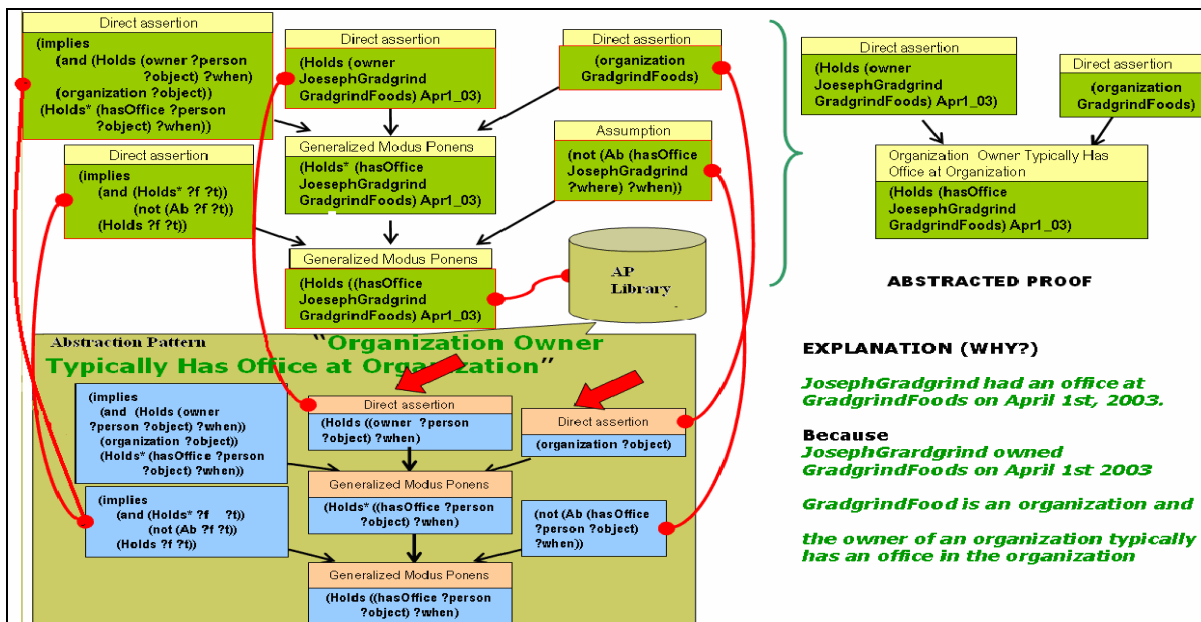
Direct assertion
(implies
(and (Holds (owner ?person ?object) ?when)
(organization ?object))
(Holds* (hasOffice ?person ?object) ?when))

Direct assertion
(Holds (owner JoesephGradgrind GradgrindFoods) Apr1_03)

Direct assertion
(organization GradgrindFoods)

Direct assertion
(implies
(and (Holds* ?f ?t))
(not (Ab ?f ?t)))
(Holds ?f ?t))

Generalized Modus Ponens
(Holds* (hasOffice JoesephGradgrind GradgrindFoods) Apr1_03)

Assumption
(not (Ab (hasOffice JosephGradgrind ?where) ?when))

Generalized Modus Ponens
(Holds ((hasOffice JoesephGradgrind GradgrindFoods) Apr1_03)

AP Library

Direct assertion
(Holds (owner JoesephGradgrind GradgrindFoods) Apr1_03)

Direct assertion
(organization GradgrindFoods)

Organization Owner Typically Has Office at Organization
(Holds (hasOffice JoesephGradgrind GradgrindFoods) Apr1_03)

ABSTRACTED PROOF

Abstraction Pattern "Organization Owner Typically Has Office at Organization"

(implies
(and (Holds (owner ?person ?object) ?when))
(organization ?object))
(Holds* (hasOffice ?person ?object) ?when))

Direct assertion
(Holds ((owner ?person ?object) ?when)

Direct assertion
(organization ?object)

Generalized Modus Ponens
(Holds* ((hasOffice ?person ?object) ?when)

(implies
(and (Holds* ?f ?t))
(not (Ab ?f ?t)))
(Holds ?f ?t))

(not (Ab (hasOffice ?person ?object) ?when))

Generalized Modus Ponens
(Holds ((hasOffice ?person ?object) ?when)

EXPLANATION (WHY?)

JosephGradgrind had an office at GradgrindFoods on April 1st, 2003.

Because
JosephGrardgrind owned GradgrindFoods on April 1st 2003

GradgrindFood is an organization and

the owner of an organization typically has an office in the organization